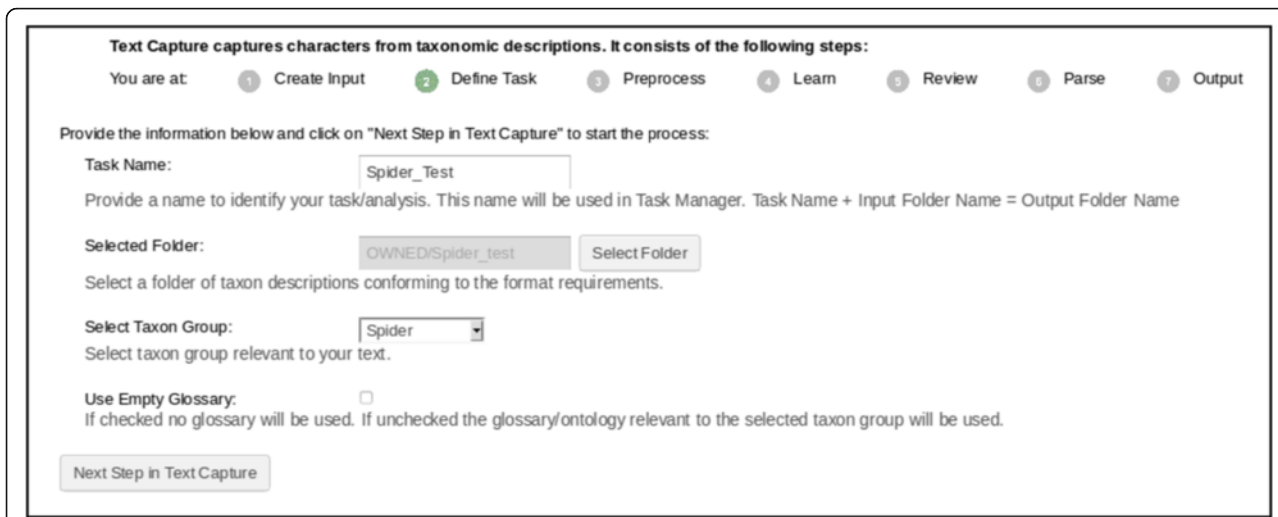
Text Capture captures characters from taxonomic descriptions. It consists of the following steps:

You are at: 1 Create Input 2 Define Task 3 Preprocess 4 Learn 5 Review 6 Parse 7 Output

Provide the information below and click on "Next Step in Text Capture" to start the process:

Task Name: Spider_Test

Provide a name to identify your task/analysis. This name will be used in Task Manager. Task Name + Input Folder Name = Output Folder Name

Selected Folder: OWNED/Spider_test Select Folder

Select a folder of taxon descriptions conforming to the format requirements.

Select Taxon Group: Spider

Select taxon group relevant to your text.

Use Empty Glossary:

If checked no glossary will be used. If unchecked the glossary/ontology relevant to the selected taxon group will be used.

Next Step in Text Capture